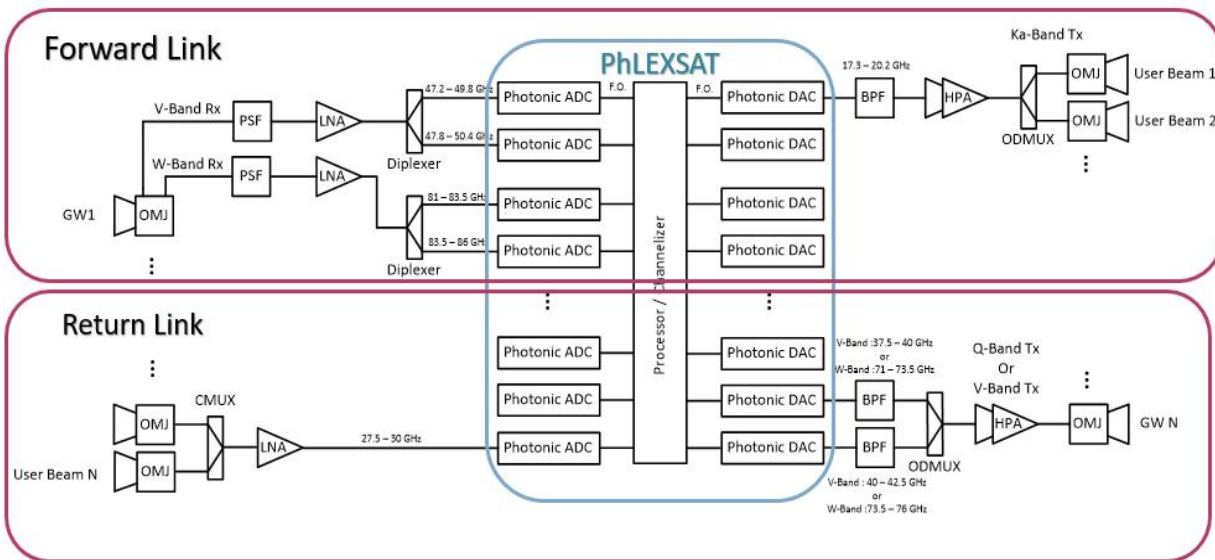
Forward Link

PhLEXSAT

Ka-Band Tx

17.3 – 20.2 GHz

V-Band Rx

PSF

LNA

47.2 – 49.8 GHz

47.8 – 50.4 GHz

Photonic ADC

F.O.

F.O.

Photonic DAC

BPF

HPA

OMJ

User Beam 1

OMJ

User Beam 2

ODMUX

Photonic ADC

Photonic DAC

W-Band Rx

PSF

LNA

Diplexer

GW1

OMJ

81 – 83.5 GHz

Photonic ADC

Photonic DAC

83.5 – 86 GHz

Photonic ADC

Photonic DAC

Diplexer

Processor / Channelizer

Return Link

Photonic ADC

Photonic DAC

V-Band :37.5 – 40 GHz or W-Band :71 – 73.5 GHz

Q-Band Tx Or V-Band Tx

CMUX

Photonic ADC

Photonic DAC

BPF

OMJ

LNA

27.5 – 30 GHz

Photonic ADC

Photonic DAC

BPF

HPA

OMJ

GW N

User Beam N

OMJ

ODMUX

V-Band : 40 – 42.5 GHz or W-Band :73.5 – 76 GHz